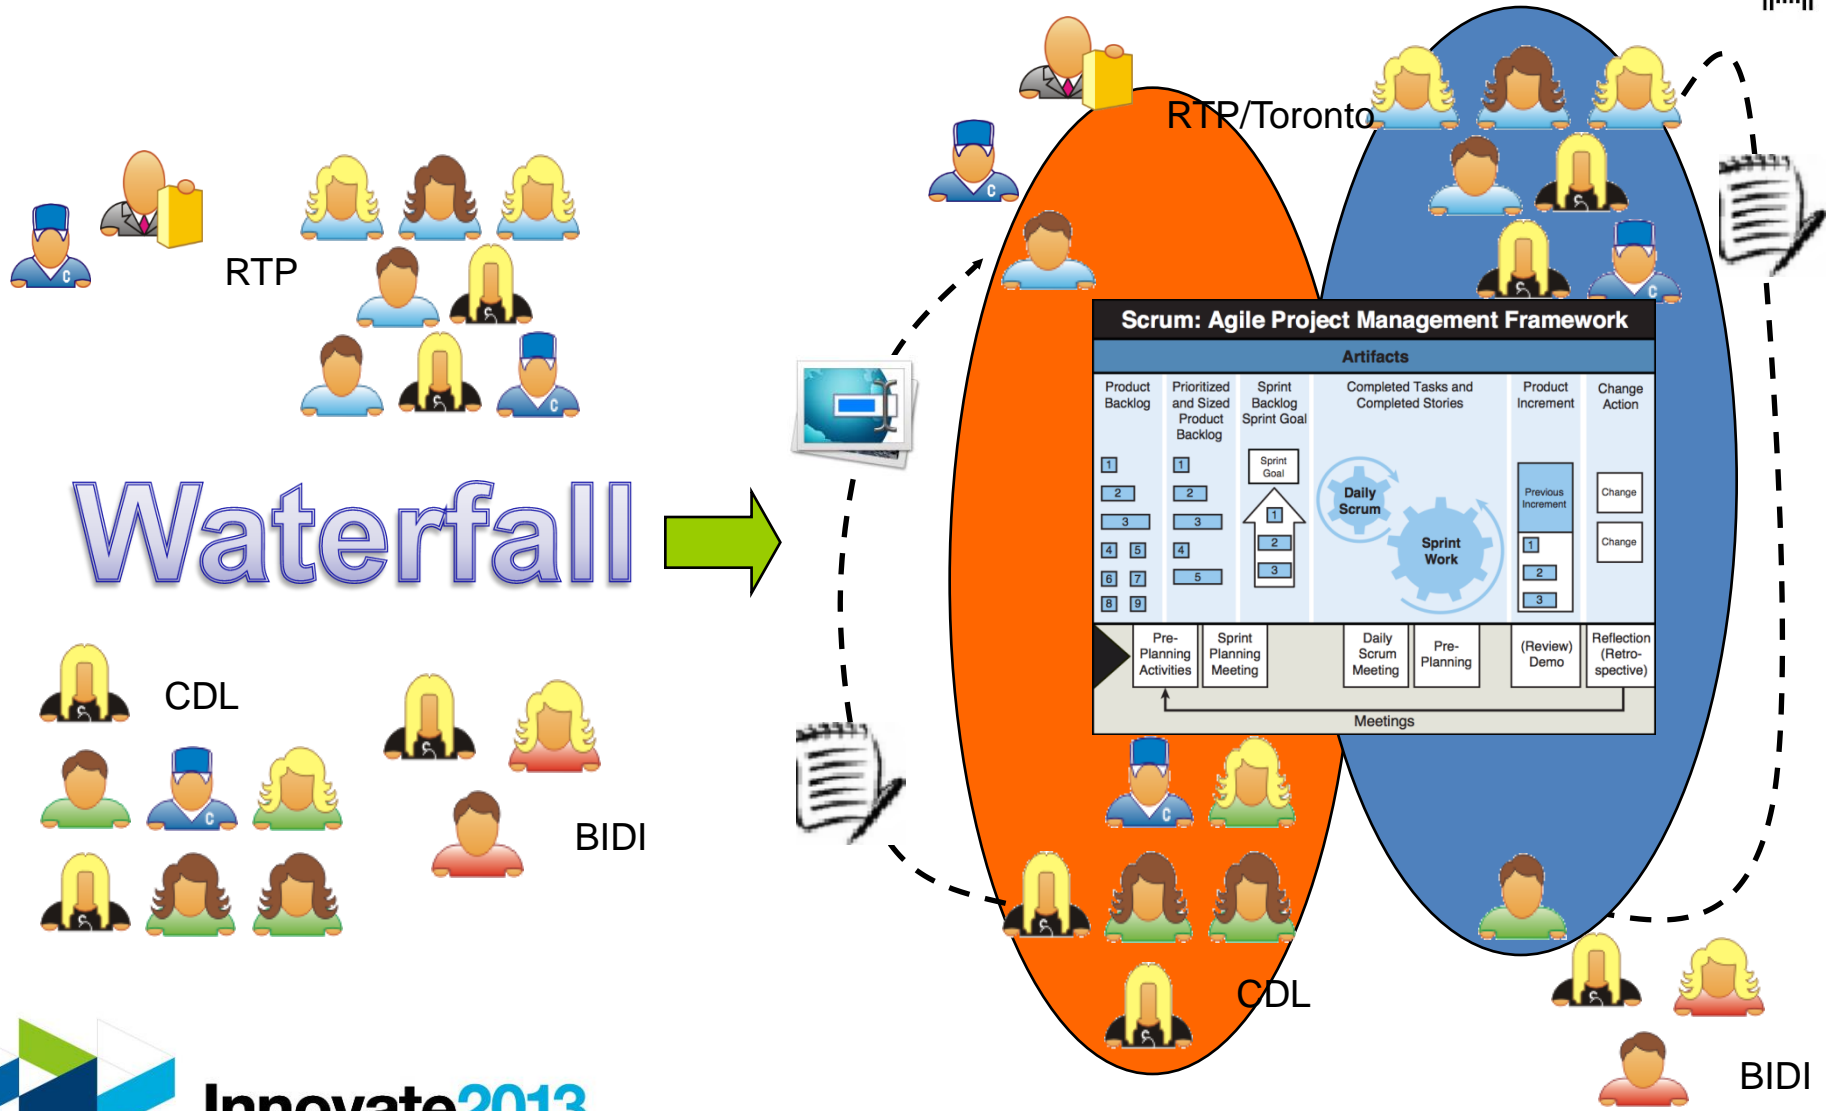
RTP

Waterfall

CDL

BIDI

RTP/Toronto

Scrum: Agile Project Management Framework

Artifacts

Product Backlog

Prioritized and Sized Product Backlog

Sprint Backlog Sprint Goal

Completed Tasks and Completed Stories

Product Increment

Change Action

1
2
3
4 5
6 7
8 9

1
2
3
4
5

Sprint Goal
1
2
3

Daily Scrum

Sprint Work

Previous Increment
1
2
3

Change
Change

Pre-Planning Activities

Sprint Planning Meeting

Daily Scrum Meeting

Pre-Planning

(Review) Demo

Reflection (Retro-spective)

Meetings

CDL

BIDI

Innovate2013